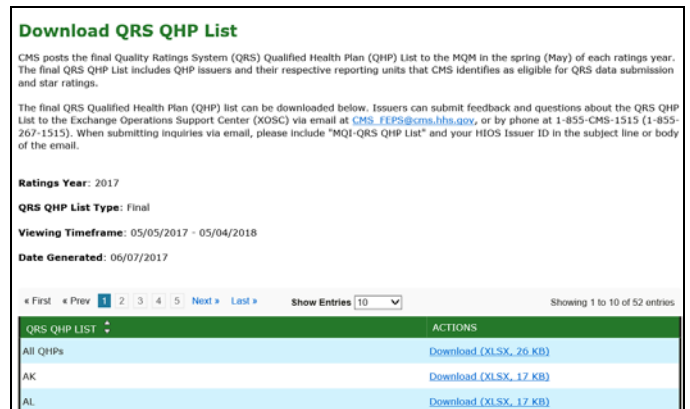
Download QRS QHP List

CMS posts the final Quality Ratings System (QRS) Qualified Health Plan (QHP) List to the MQM in the spring (May) of each ratings year. The final QRS QHP List includes QHP issuers and their respective reporting units that CMS identifies as eligible for QRS data submission and star ratings.

The final QRS Qualified Health Plan (QHP) list can be downloaded below. Issuers can submit feedback and questions about the QRS QHP List to the Exchange Operations Support Center (XOSC) via email at CMS_FEPS@cms.hhs.gov, or by phone at 1-855-CMS-1515 (1-855-267-1515). When submitting inquiries via email, please include "MQI-QRS QHP List" and your HIOS Issuer ID in the subject line or body of the email.

Ratings Year: 2017

QRS QHP List Type: Final

Viewing Timeframe: 05/05/2017 - 05/04/2018

Date Generated: 06/07/2017

« First « Prev 1 2 3 4 5 Next » Last » Show Entries 10 Showing 1 to 10 of 52 entries

| QRS QHP LIST | ACTIONS |
|---|---|
| All QHPs | Download (XLSX, 26 KB) |
| AK | Download (XLSX, 17 KB) |
| AL | Download (XLSX, 17 KB) |